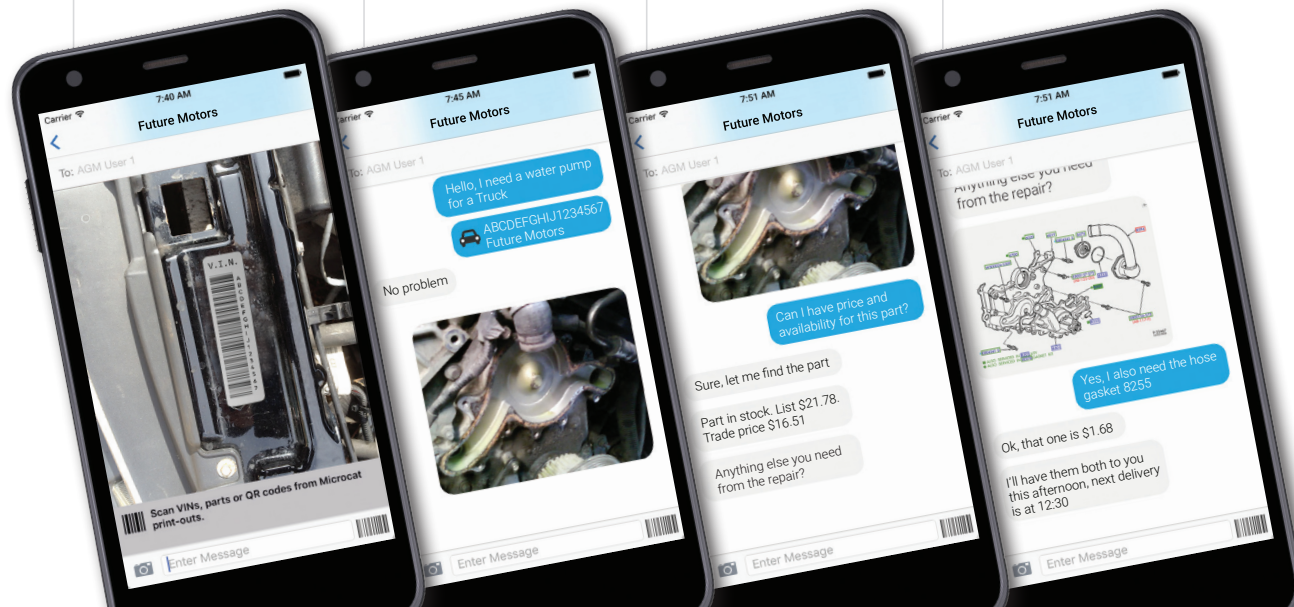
Carrier
7:40 AM
Future Motors
To: AGM User 1
V.I.N.
ABCDEFGHIJ1234567
Scan VINs, parts or QR codes from Microcat print-outs.
Enter Message

Carrier
7:45 AM
Future Motors
To: AGM User 1
Hello, I need a water pump for a Truck
ABCDEFGHIJ1234567 Future Motors
No problem
Enter Message

Carrier
7:51 AM
Future Motors
To: AGM User 1
Can I have price and availability for this part?
Sure, let me find the part
Part in stock. List $21.78. Trade price $16.51
Anything else you need from the repair?
Enter Message

Carrier
7:51 AM
Future Motors
To: AGM User 1
Anything else you need from the repair?
Yes, I also need the hose gasket 8255
Ok, that one is $1.68
I'll have them both to you this afternoon, next delivery is at 12:30
Enter Message